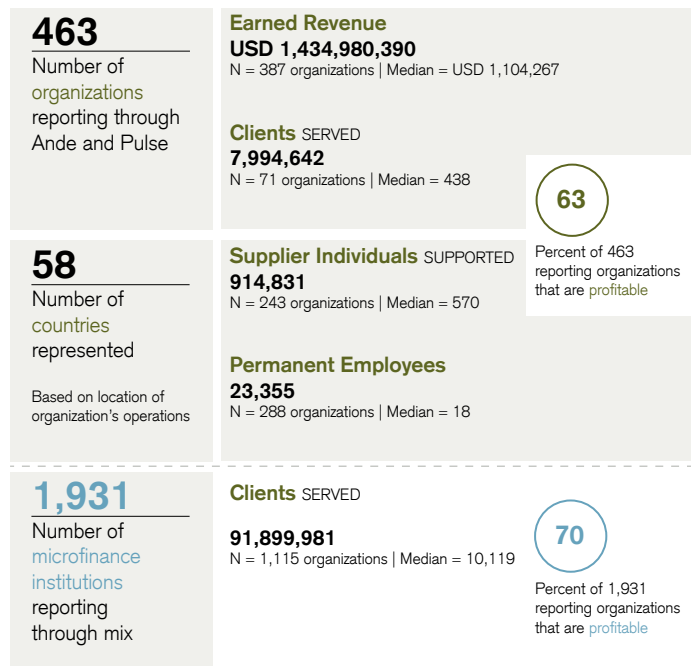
463
Number of organizations reporting through Ande and Pulse

Earned Revenue
USD 1,434,980,390
N = 387 organizations | Median = USD 1,104,267

Clients SERVED
7,994,642
N = 71 organizations | Median = 438

63
Percent of 463 reporting organizations that are profitable

58
Number of countries represented

Based on location of organization's operations

Supplier Individuals SUPPORTED
914,831
N = 243 organizations | Median = 570

Permanent Employees
23,355
N = 288 organizations | Median = 18

1,931
Number of microfinance institutions reporting through mix

Clients SERVED
91,899,981
N = 1,115 organizations | Median = 10,119

70
Percent of 1,931 reporting organizations that are profitable